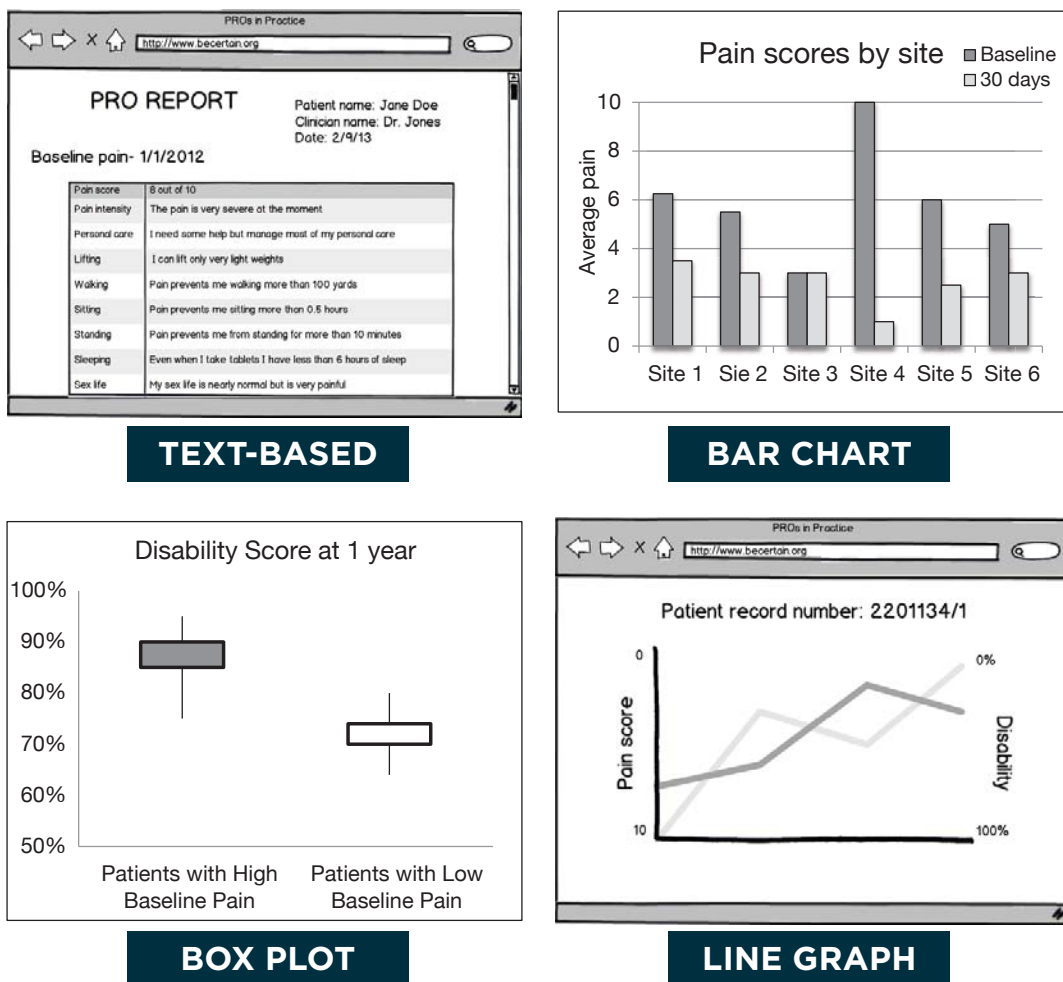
PROs in Practice

http://www.becertain.org

PRO REPORT

Patient name: Jane Doe
Clinician name: Dr. Jones
Date: 2/9/13

Baseline pain- 1/1/2012

| Pain score | 8 out of 10 |
|---|---|
| Pain intensity | The pain is very severe at the moment |
| Personal care | I need some help but manage most of my personal care |
| Lifting | I can lift only very light weights |
| Walking | Pain prevents me walking more than 100 yards |
| Sitting | Pain prevents me sitting more than 0.5 hours |
| Standing | Pain prevents me from standing for more than 10 minutes |
| Sleeping | Even when I take tablets I have less than 6 hours of sleep |
| Sex life | My sex life is nearly normal but is very painful |

TEXT-BASED

Pain scores by site

Baseline
30 days

Average pain

10
8
6
4
2
0

Site 1 Sie 2 Site 3 Site 4 Site 5 Site 6

BAR CHART

Disability Score at 1 year

100%
90%
80%
70%
60%
50%

Patients with High Baseline Pain

Patients with Low Baseline Pain

BOX PLOT

PROs in Practice

http://www.becertain.org

Patient record number: 2201134/1

0
Pain score
10

0%
Disability
100%

LINE GRAPH